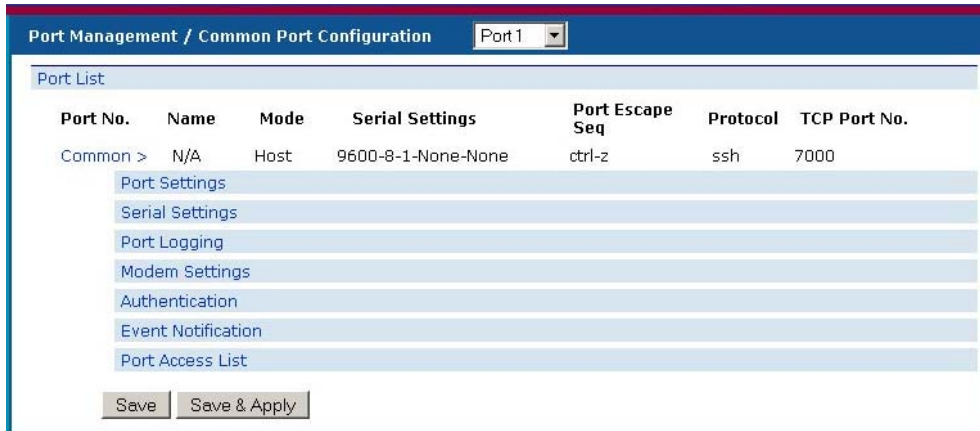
Port Management / Common Port Configuration Port 1

Port List

| Port No. | Name | Mode | Serial Settings | Port Escape Seq | Protocol | TCP Port No. |
|---|---|---|---|---|---|---|
| Common > | N/A | Host | 9600-8-1-None-None | ctrl-z | ssh | 7000 |

Port Settings
Serial Settings
Port Logging
Modem Settings
Authentication
Event Notification
Port Access List

Save Save & Apply